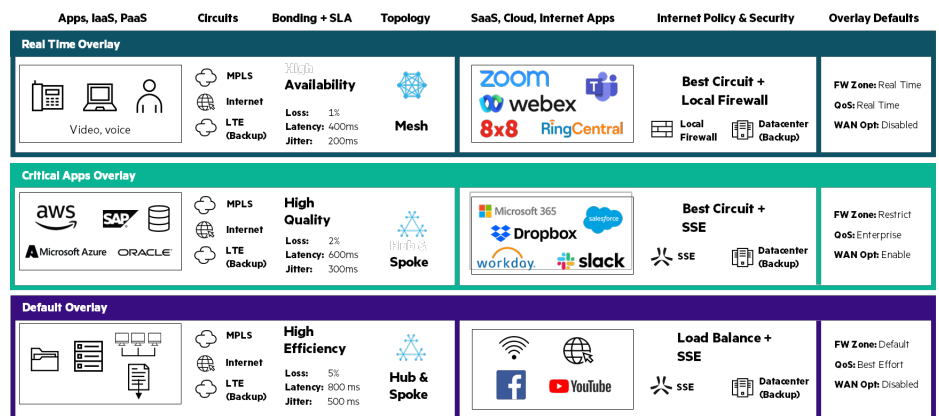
Apps, IaaS, PaaS | Circuits | Bonding + SLA | Topology | SaaS, Cloud, Internet Apps | Internet Policy & Security | Overlay Defaults

Real Time Overlay

Video, voice

MPLS
Internet
LTE (Backup)

High Availability
Loss: 1%
Latency: 400ms
Jitter: 200ms

Mesh

zoom
webex
8x8
RingCentral

Best Circuit + Local Firewall

Local Firewall
Datacenter (Backup)

FW Zone: Real Time
QoS: Real Time
WAN Opt: Disabled

Critical Apps Overlay

aws
SAP
Microsoft Azure
ORACLE

MPLS
Internet
LTE (Backup)

High Quality
Loss: 2%
Latency: 600ms
Jitter: 300ms

Hub & Spoke

Microsoft 365
salesforce
Dropbox
workday.
slack

Best Circuit + SSE

SSE
Datacenter (Backup)

FW Zone: Restrict
QoS: Enterprise
WAN Opt: Enable

Default Overlay

MPLS
Internet
LTE (Backup)

High Efficiency
Loss: 5%
Latency: 800 ms
Jitter: 500 ms

Hub & Spoke

YouTube

Load Balance + SSE

SSE
Datacenter (Backup)

FW Zone: Default
QoS: Best Effort
WAN Opt: Disabled